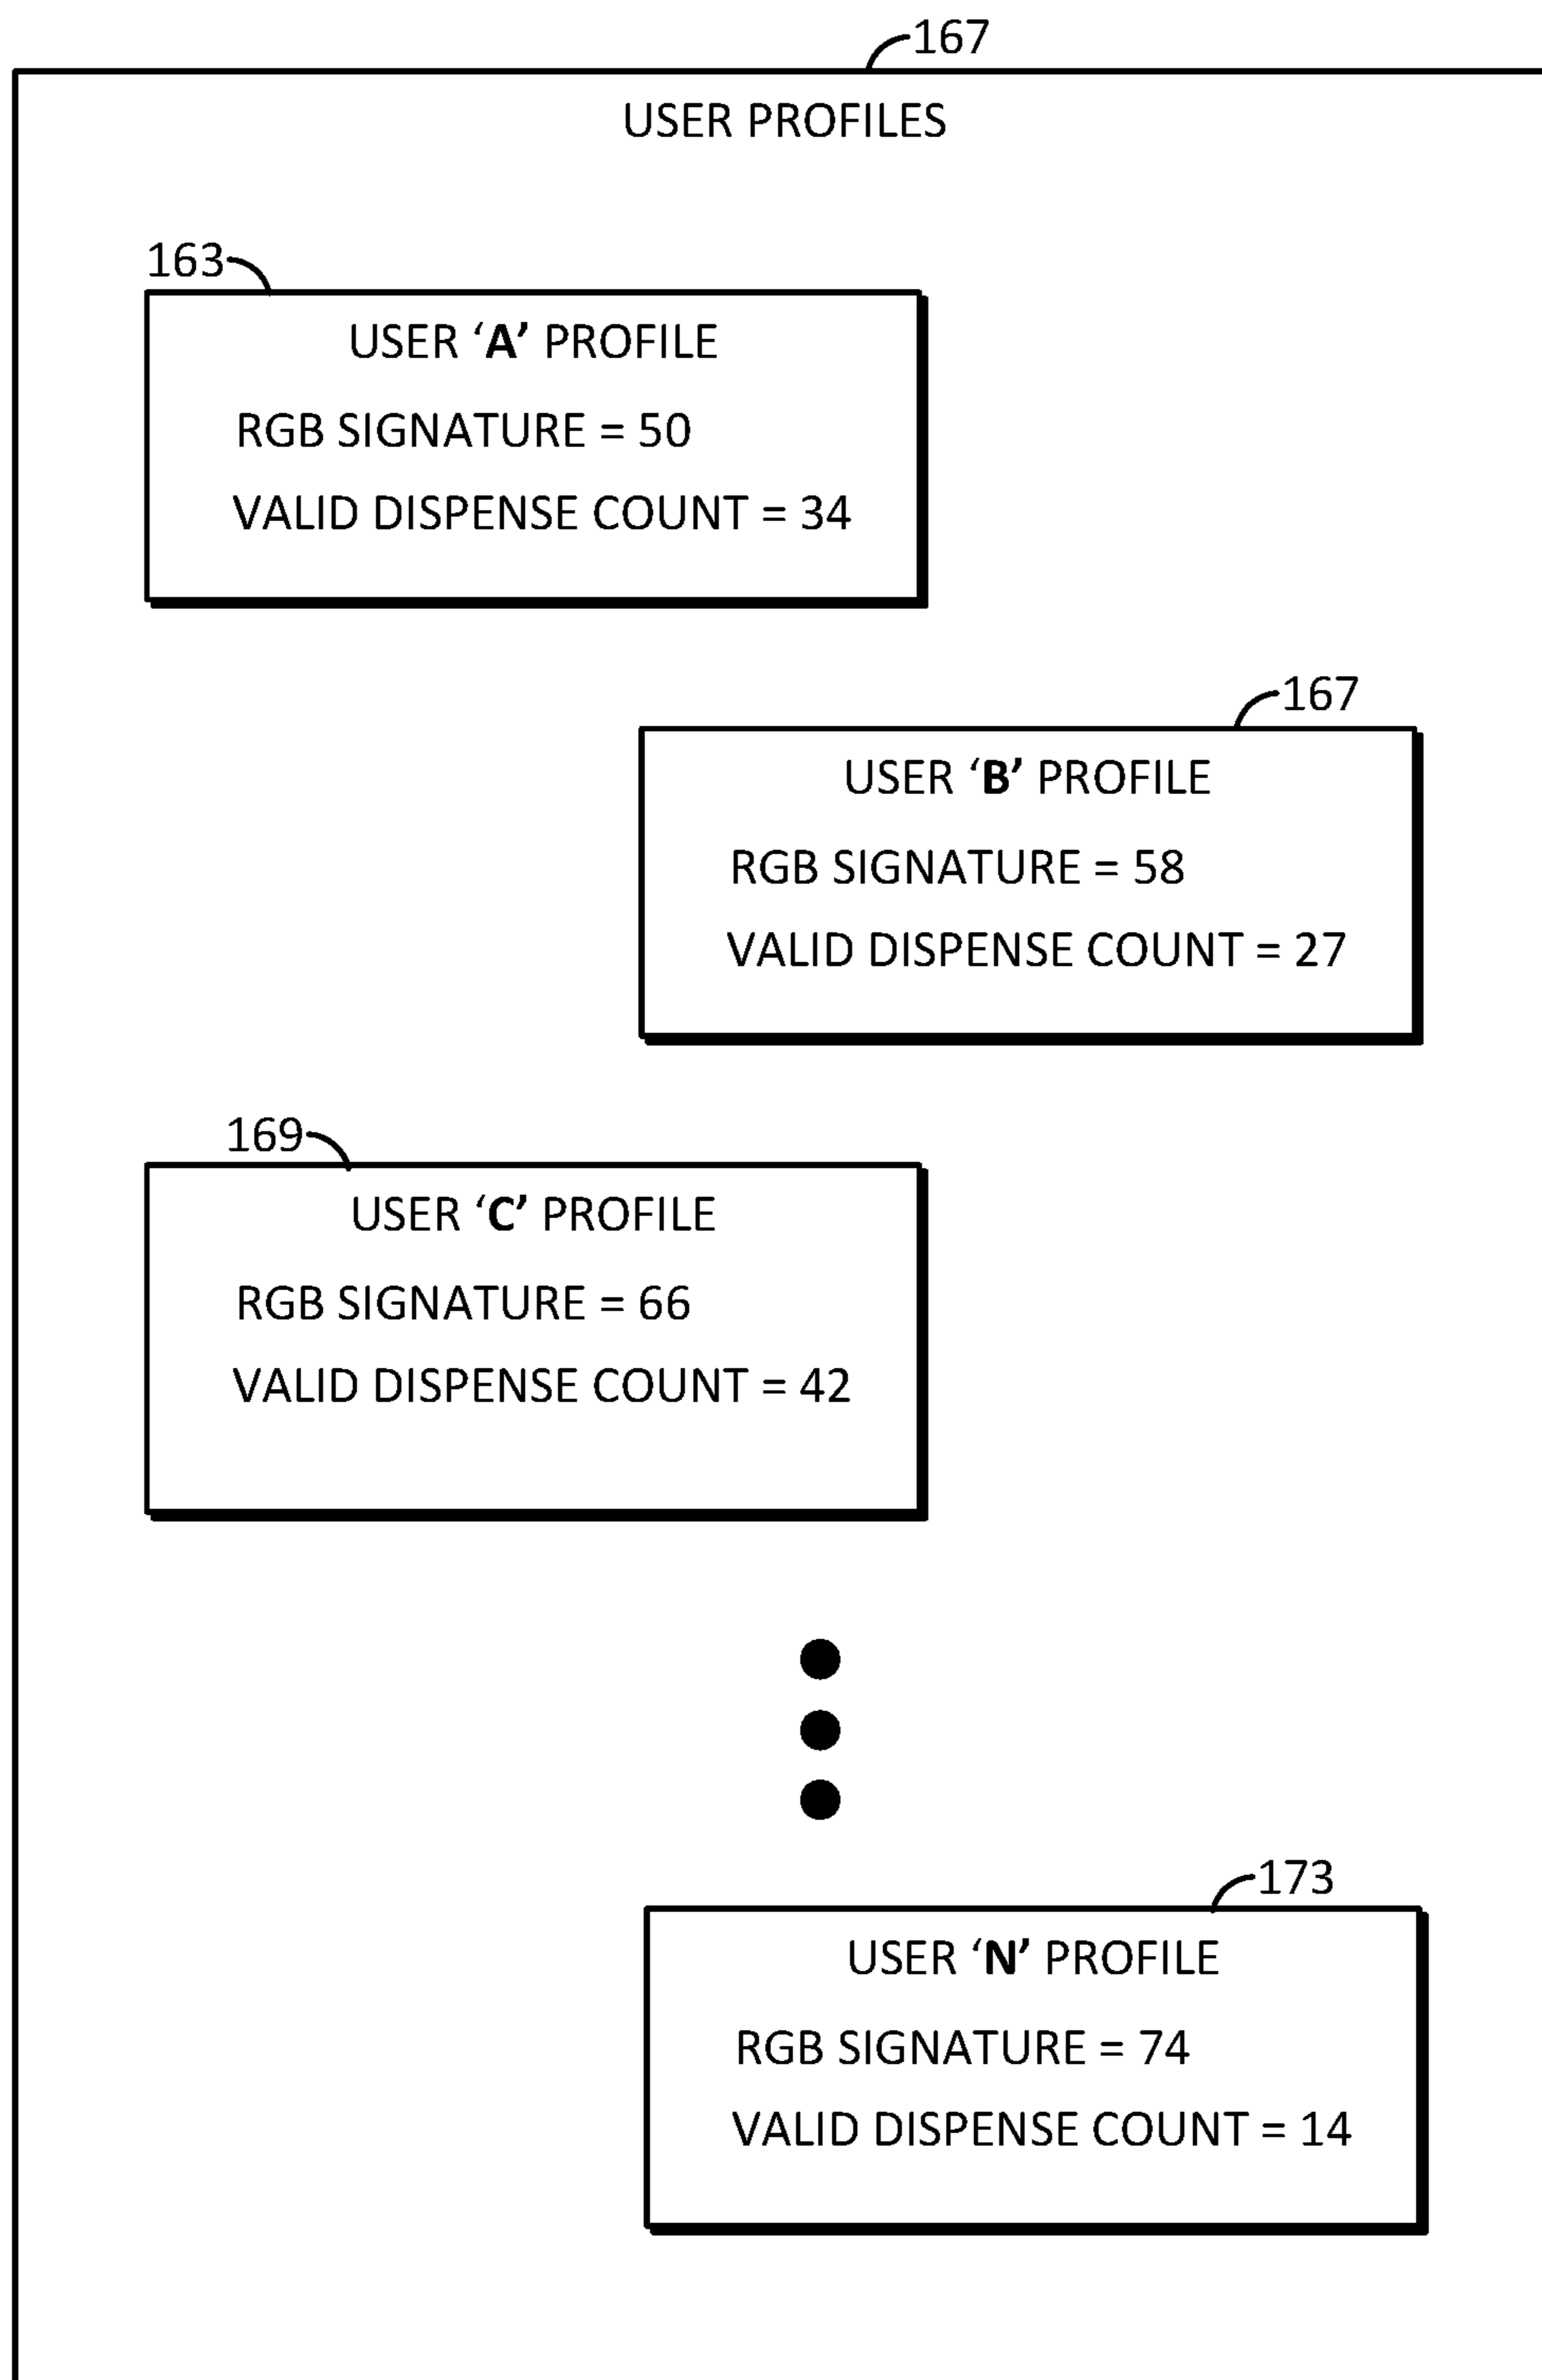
167

USER PROFILES

163

USER 'A' PROFILE

RGB SIGNATURE = 50

VALID DISPENSE COUNT = 34

167

USER 'B' PROFILE

RGB SIGNATURE = 58

VALID DISPENSE COUNT = 27

169

USER 'C' PROFILE

RGB SIGNATURE = 66

VALID DISPENSE COUNT = 42

173

USER 'N' PROFILE

RGB SIGNATURE = 74

VALID DISPENSE COUNT = 14